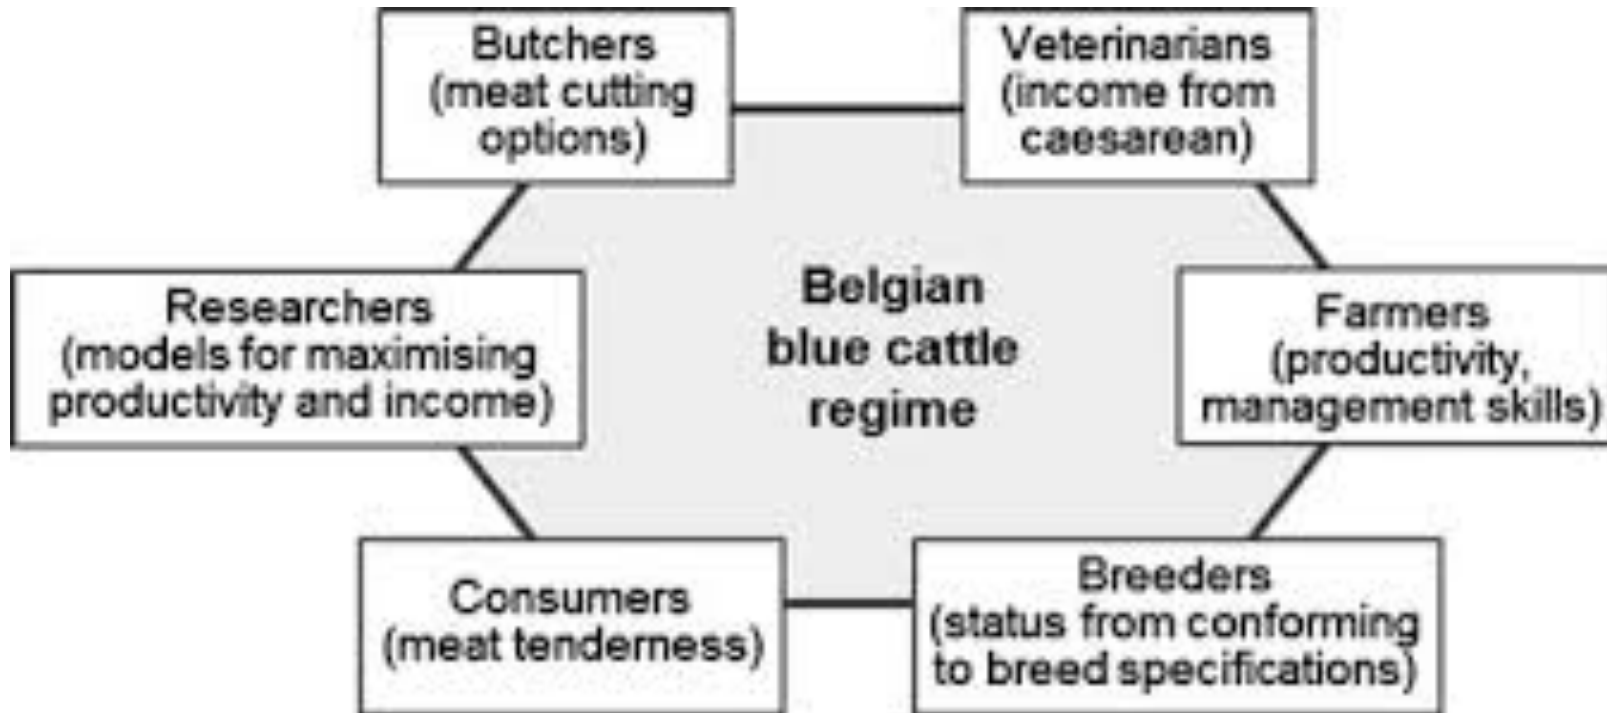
Butchers (meat cutting options)

Veterinarians (income from caesarean)

Researchers (models for maximising productivity and income)

Belgian blue cattle regime

Farmers (productivity, management skills)

Consumers (meat tenderness)

Breeders (status from conforming to breed specifications)